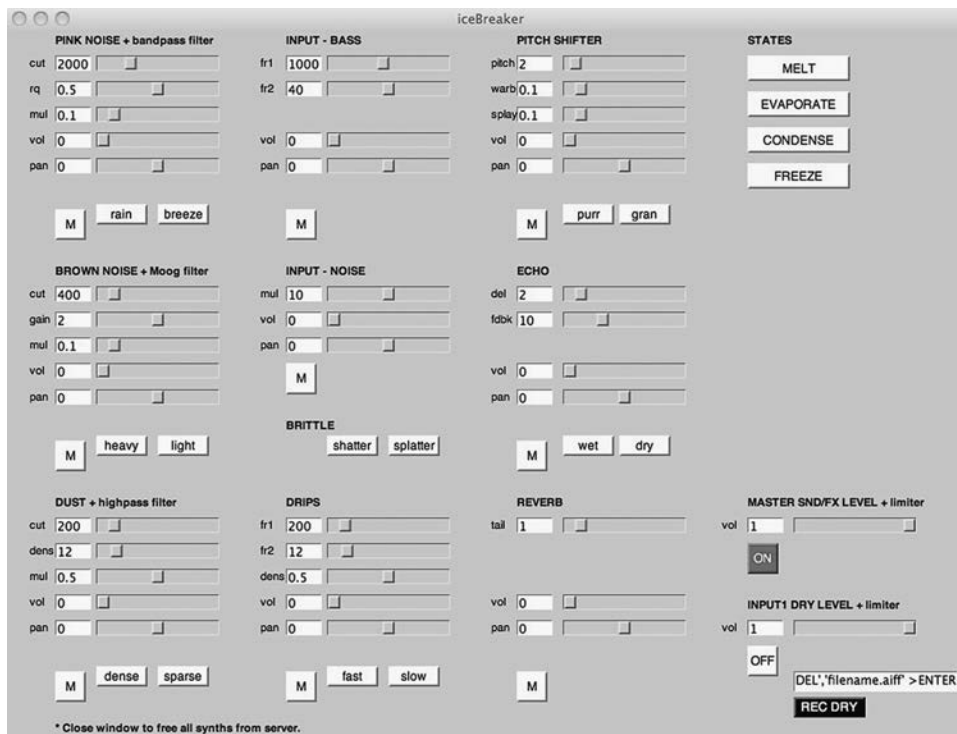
iceBreaker

PINK NOISE + bandpass filter
cut 2000
rq 0.5
mul 0.1
vol 0
pan 0
M rain breeze

INPUT - BASS
fr1 1000
fr2 40
vol 0
pan 0
M

PITCH SHIFTER
pitch 2
warb 0.1
splay 0.1
vol 0
pan 0
M purr gran

STATES
MELT
EVAPORATE
CONDENSE
FREEZE

BROWN NOISE + Moog filter
cut 400
gain 2
mul 0.1
vol 0
pan 0
M heavy light

INPUT - NOISE
mul 10
vol 0
pan 0
M

BRITTLE
shatter splatter

ECHO
del 2
fdbk 10
vol 0
pan 0
M wet dry

DUST + highpass filter
cut 200
dens 12
mul 0.5
vol 0
pan 0
M dense sparse

DRIPS
fr1 200
fr2 12
dens 0.5
vol 0
pan 0
M fast slow

REVERB
tail 1
vol 0
pan 0
M

MASTER SND/FX LEVEL + limiter
vol 1
ON

INPUT1 DRY LEVEL + limiter
vol 1
OFF
DEL','filename.aiff' >ENTER
REC DRY

* Close window to free all synths from server.